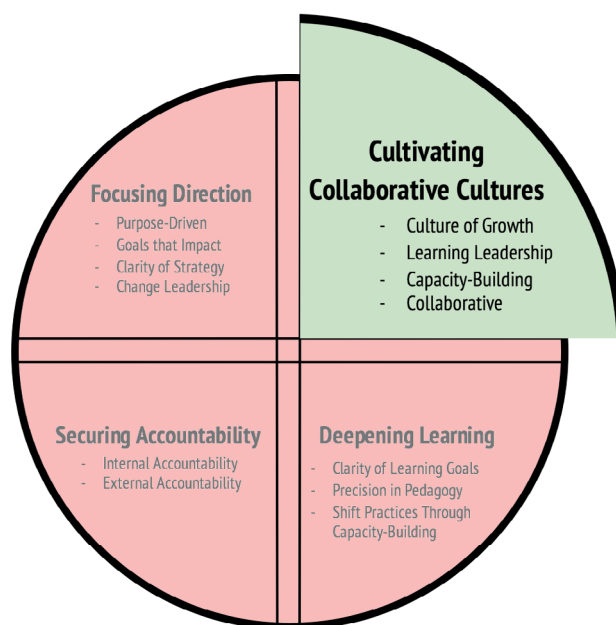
Cultivating Collaborative Cultures

- Culture of Growth
- Learning Leadership
- Capacity-Building
- Collaborative

Focusing Direction

- Purpose-Driven
- Goals that Impact
- Clarity of Strategy
- Change Leadership

Securing Accountability

- Internal Accountability
- External Accountability

Deepening Learning

- Clarity of Learning Goals
- Precision in Pedagogy
- Shift Practices Through Capacity-Building